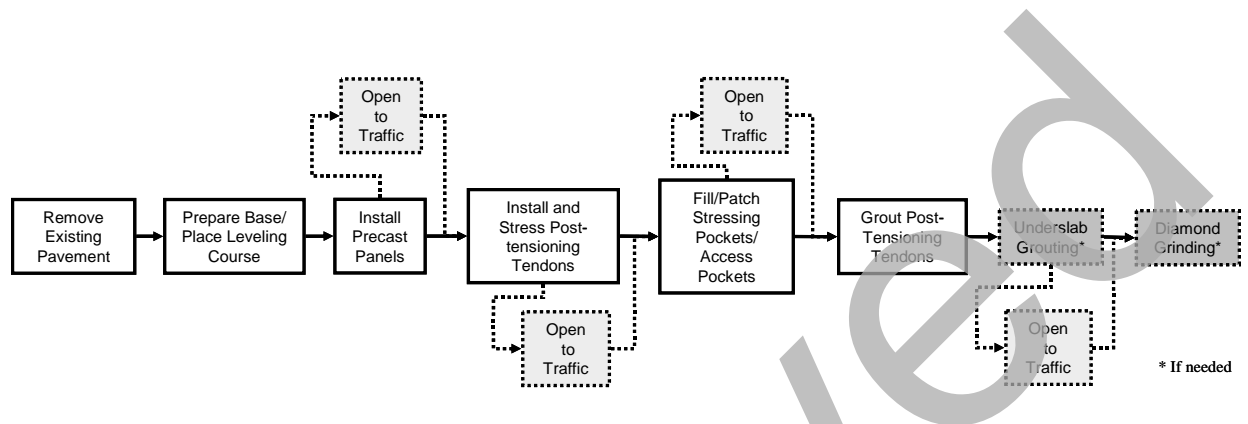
Remove Existing Pavement

Prepare Base/ Place Leveling Course

Open to Traffic

Install Precast Panels

Install and Stress Post-tensioning Tendons

Open to Traffic

Open to Traffic

Fill/Patch Stressing Pockets/ Access Pockets

Grout Post-Tensioning Tendons

Underslab Grouting*

Diamond Grinding*

Open to Traffic

* If needed